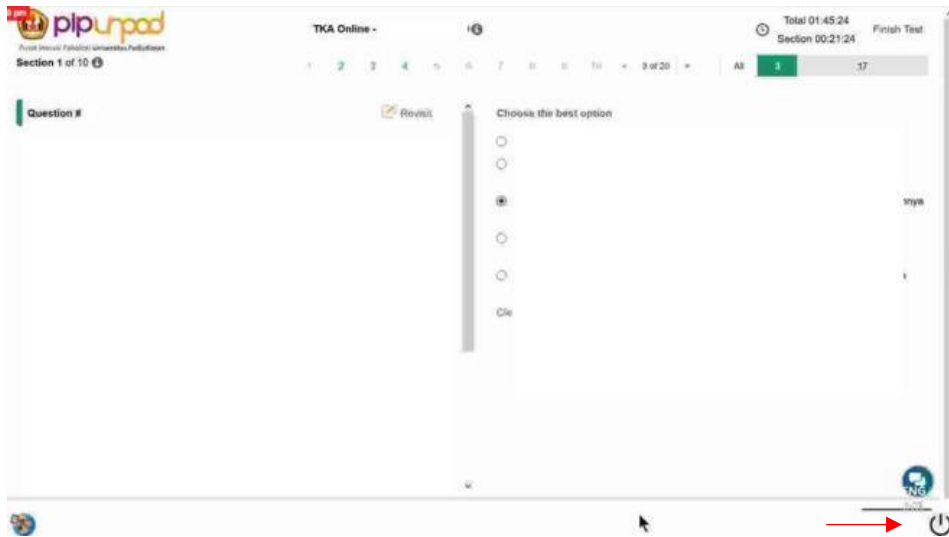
pipunpad
Pusat Inovasi Pembelajaran Universitas Padjadjaran
Section 1 of 10

TKA Online -

Total 01:45:24
Section 00:21:24
Finish Test

1 2 3 4 5 6 7 8 9 10 3 of 20
All 3 17

Question #
Revisit

Choose the best option

nya

Cle

ING